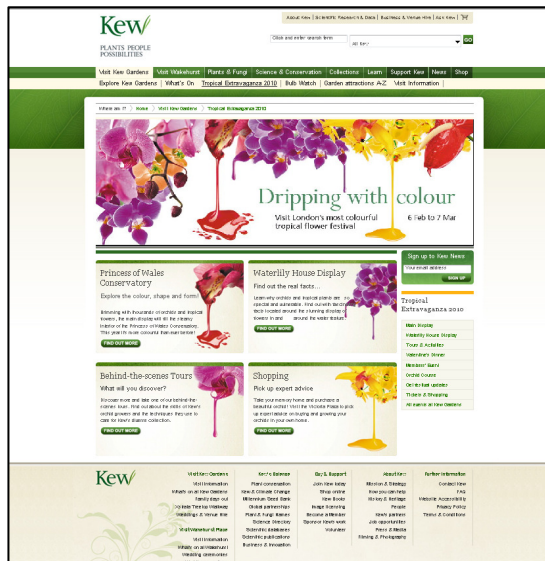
Kew
PLANTS PEOPLE POSSIBILITIES

About Kew | Scientific Research & Data | Business & Venue Hire | Ask Kew

Click and enter search term
All Kew
GO

Visit Kew Gardens | Visit Wakehurst | Plants & Fungi | Science & Conservation | Collections | Learn | Support Kew | News | Shop

Explore Kew Gardens | What's On | Tropical Extravaganza 2010 | Bulb Watch | Garden attractions A-Z | Visit information

Where am I? | Home | Visit Kew Gardens | Tropical Extravaganza 2010

Dripping with colour
Visit London's most colourful tropical flower festival
6 Feb to 7 Mar

Princess of Wales Conservatory
Explore the colour, shape and form!
Brimming with thousands of orchids and tropical flowers, the main display will fill the steamy interior of the Princess of Wales Conservatory. This year in ever colourful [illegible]
FIND OUT MORE

Waterlily House Display
Find out the real facts...
Learn why orchids and tropical plants are so special and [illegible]. Find out with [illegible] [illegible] located around the stunning display of flowers in and around the water feature.
FIND OUT MORE

Behind-the-scenes Tours
What will you discover?
Discover more and take one of our behind-the-scenes tours. Find out about the skills of Kew's orchid growers and the techniques they use to care for Kew's diverse collection.
FIND OUT MORE

Shopping
Pick up expert advice
Take your memory home and purchase a beautiful orchid! Visit the Victoria Plaza to pick up expert advice on buying and growing your orchids in your own home.
FIND OUT MORE

Sign up to Kew News
Your email address
SIGN UP

Tropical Extravaganza 2010
Main Display
Waterlily House Display
Tours & Activities
Valentine's Dinner
Members' Event
Orchid Course
Orchid fact update
Tickets & Shopping
All events at Kew Gardens

Kew

Visit Kew Gardens
Visit information
What's on at Kew Gardens
Family days out
Orchids Festival Weekday
Weddings & Venue Hire

Visit Wakehurst Place
Visit information
Wakehurst Place
Wedding ceremonies

Kew's Science
Plant conservation
Kew & Climate Change
Millennium Seed Bank
Global partnerships
Plant & fungi names
Science Directory
Scientific databases
Scientific publications
Business & Innovation

Buy & Support
Join Kew today
Shop online
Kew Books
Image licensing
Become a Member
Sponsor Kew's work
Volunteer

About Kew
Mission & Strategy
How you can help
History & Heritage
People
Kew's partners
Job opportunities
Press & Media
Filming & Photography

Further information
Contact Kew
FAQ
Website Accessibility
Privacy Policy
Terms & Conditions